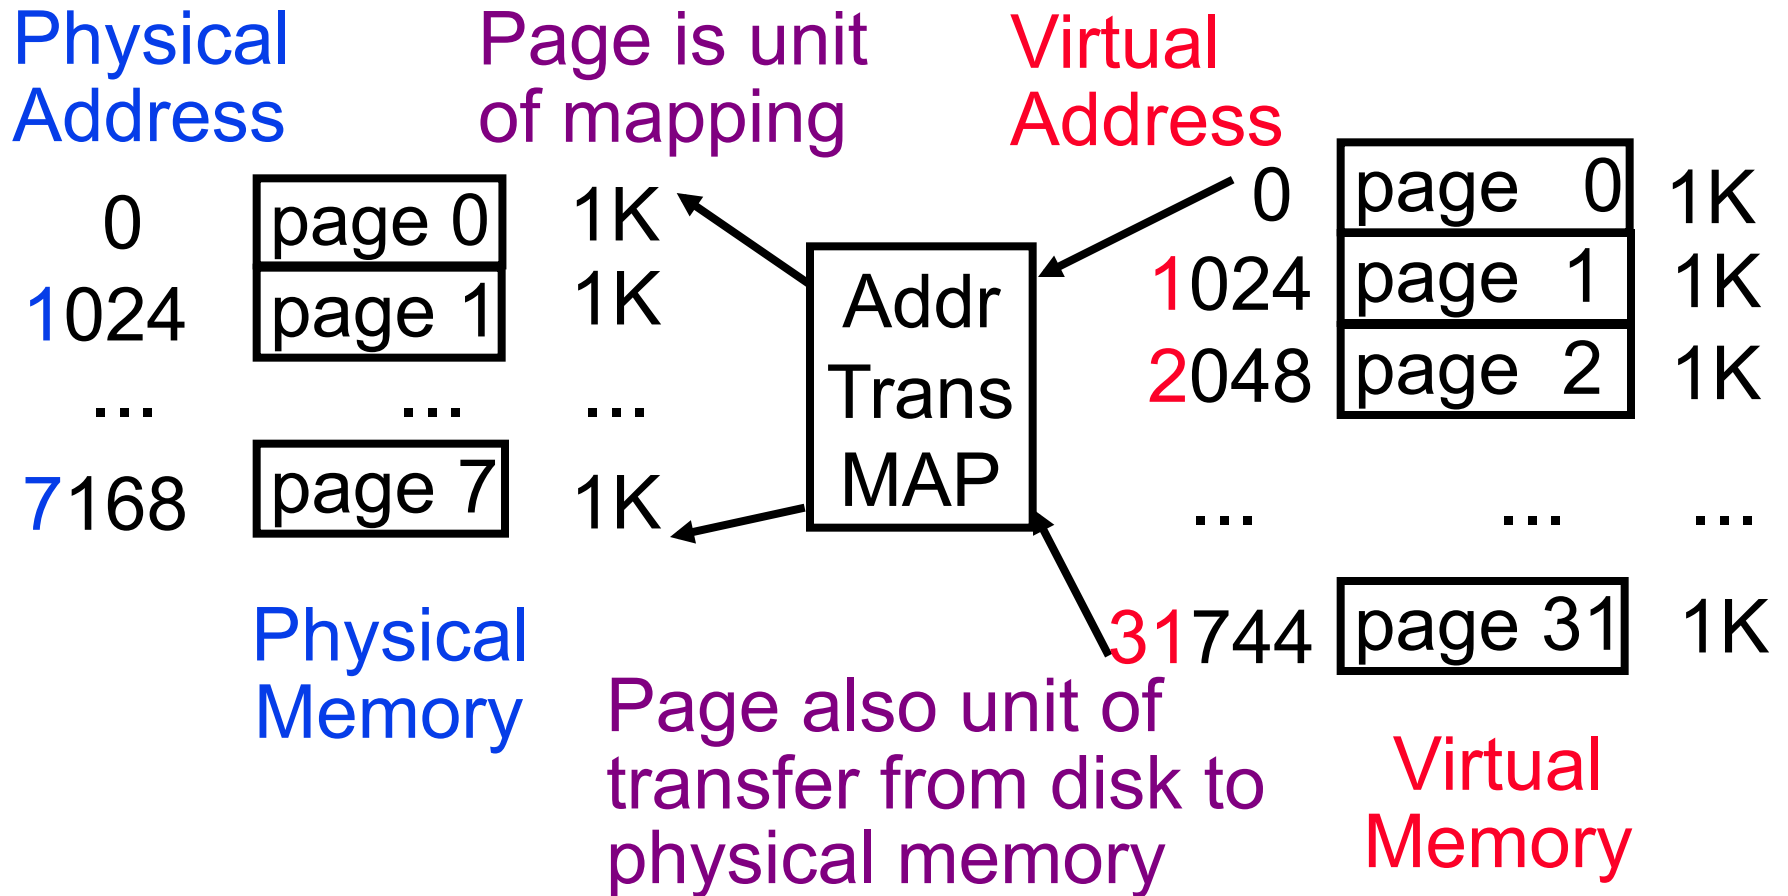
Physical Address

Page is unit of mapping

Virtual Address

0 page 0 1K
1024 page 1 1K
... ... ...
7168 page 7 1K

Addr Trans MAP

0 page 0 1K
1024 page 1 1K
2048 page 2 1K
... ... ...
31744 page 31 1K

Physical Memory

Page also unit of transfer from disk to physical memory

Virtual Memory